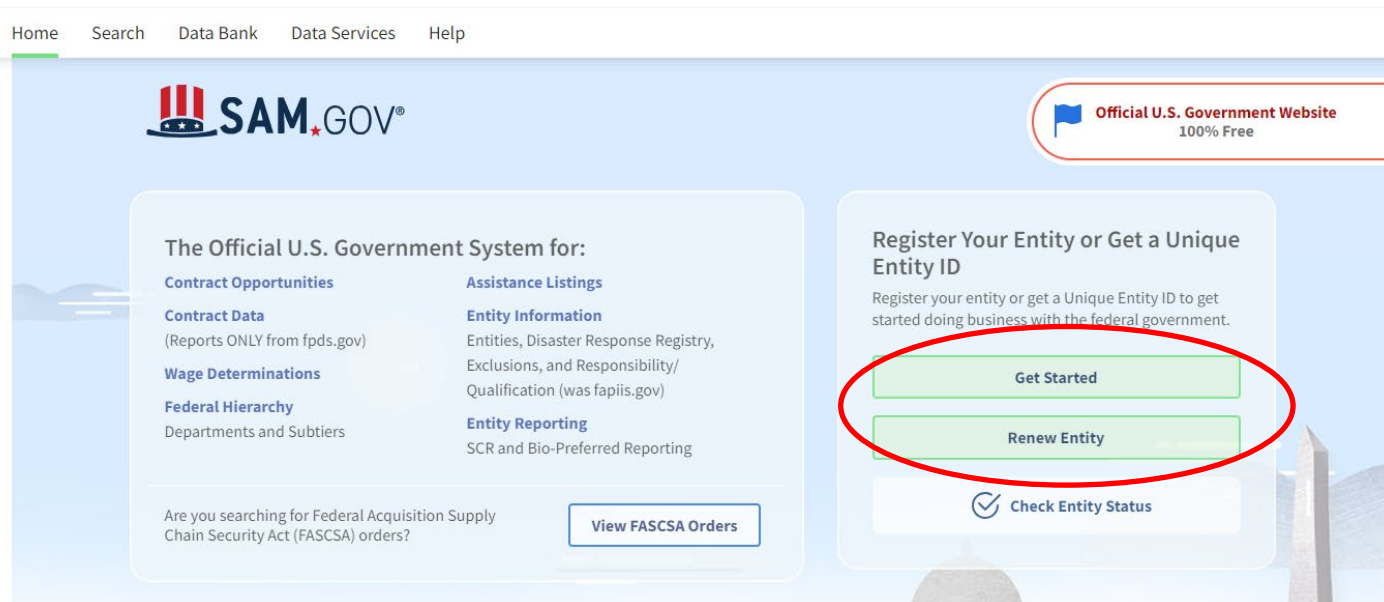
Home Search Data Bank Data Services Help

SAM.GOV®

Official U.S. Government Website
100% Free

The Official U.S. Government System for:

Contract Opportunities

Contract Data
(Reports ONLY from fpds.gov)

Wage Determinations

Federal Hierarchy
Departments and Subtiers

Assistance Listings

Entity Information
Entities, Disaster Response Registry, Exclusions, and Responsibility/ Qualification (was fapiis.gov)

Entity Reporting
SCR and Bio-Preferred Reporting

Are you searching for Federal Acquisition Supply Chain Security Act (FASCSA) orders?

View FASCSA Orders

Register Your Entity or Get a Unique Entity ID

Register your entity or get a Unique Entity ID to get started doing business with the federal government.

Get Started

Renew Entity

Check Entity Status